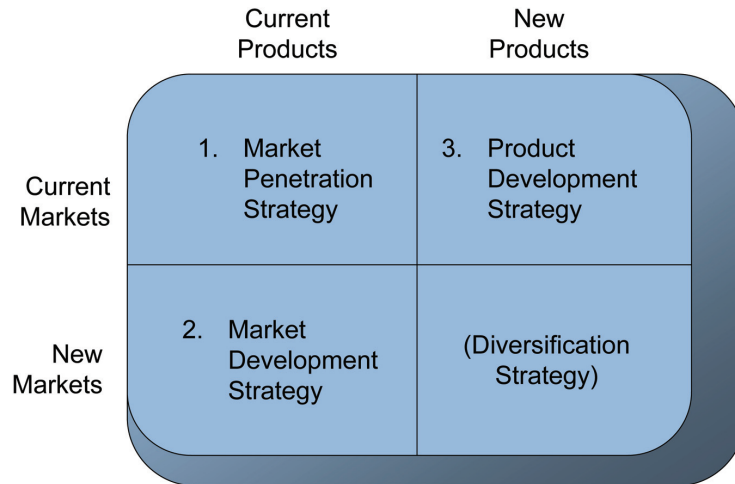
| | Current Products | New Products |
|---|---|---|
| Current Markets | 1. Market Penetration Strategy | 3. Product Development Strategy |
| New Markets | 2. Market Development Strategy | (Diversification Strategy) |